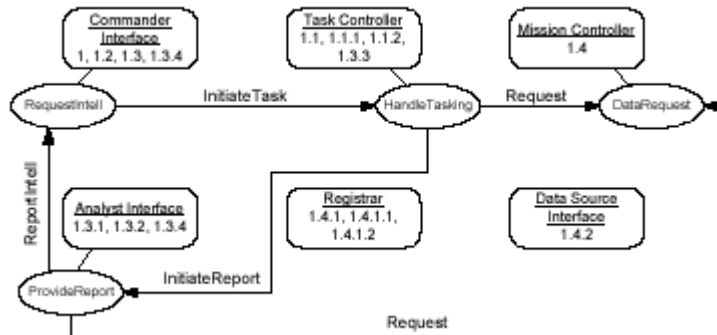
Commander Interface
1, 1.2, 1.3, 1.3.4

Task Controller
1.1, 1.1.1, 1.1.2, 1.3.3

Mission Controller
1.4

RequestIntell

InitiateTask

HandleTasking

Request

DataRequest

ReportIntell

Analyst Interface
1.3.1, 1.3.2, 1.3.4

Registrar
1.4.1, 1.4.1.1, 1.4.1.2

Data Source Interface
1.4.2

InitiateReport

ProvideReport

Request